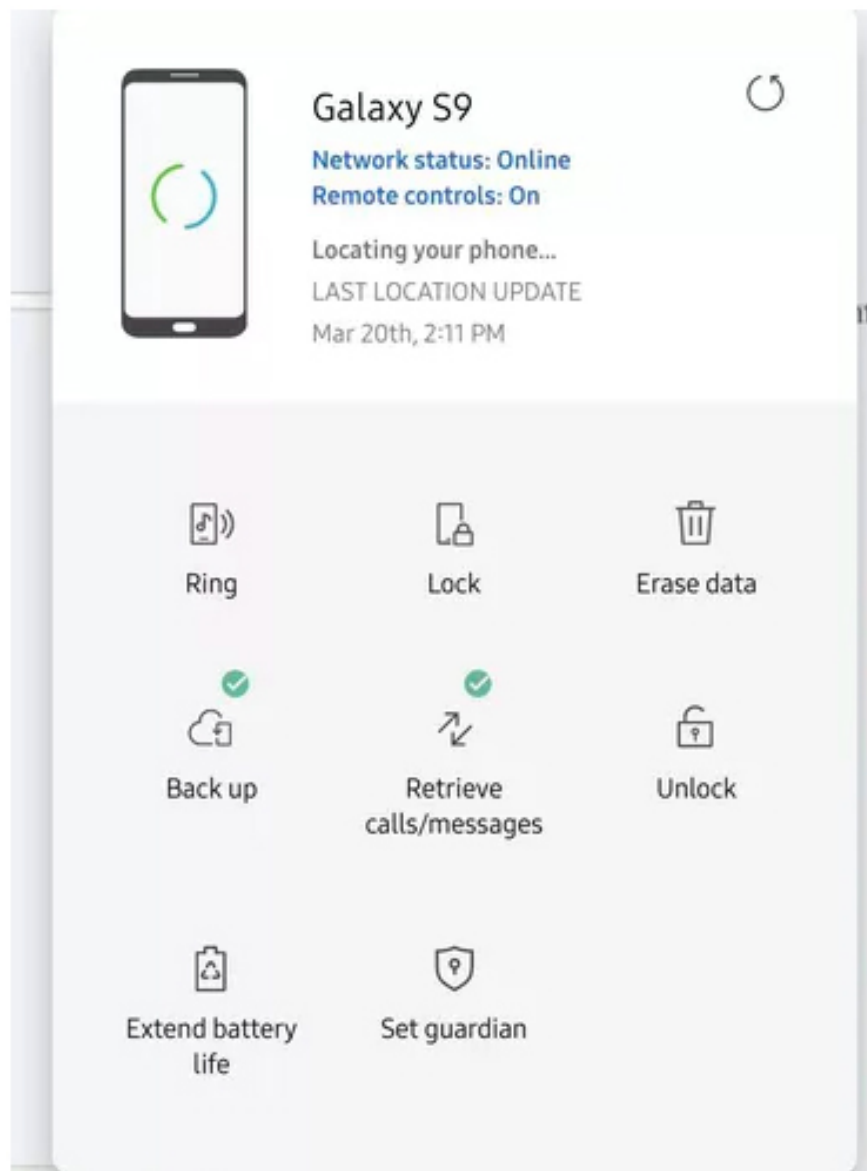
Galaxy S9

Network status: Online
Remote controls: On

Locating your phone...
LAST LOCATION UPDATE
Mar 20th, 2:11 PM

Ring

Lock

Erase data

Back up

Retrieve calls/messages

Unlock

Extend battery life

Set guardian